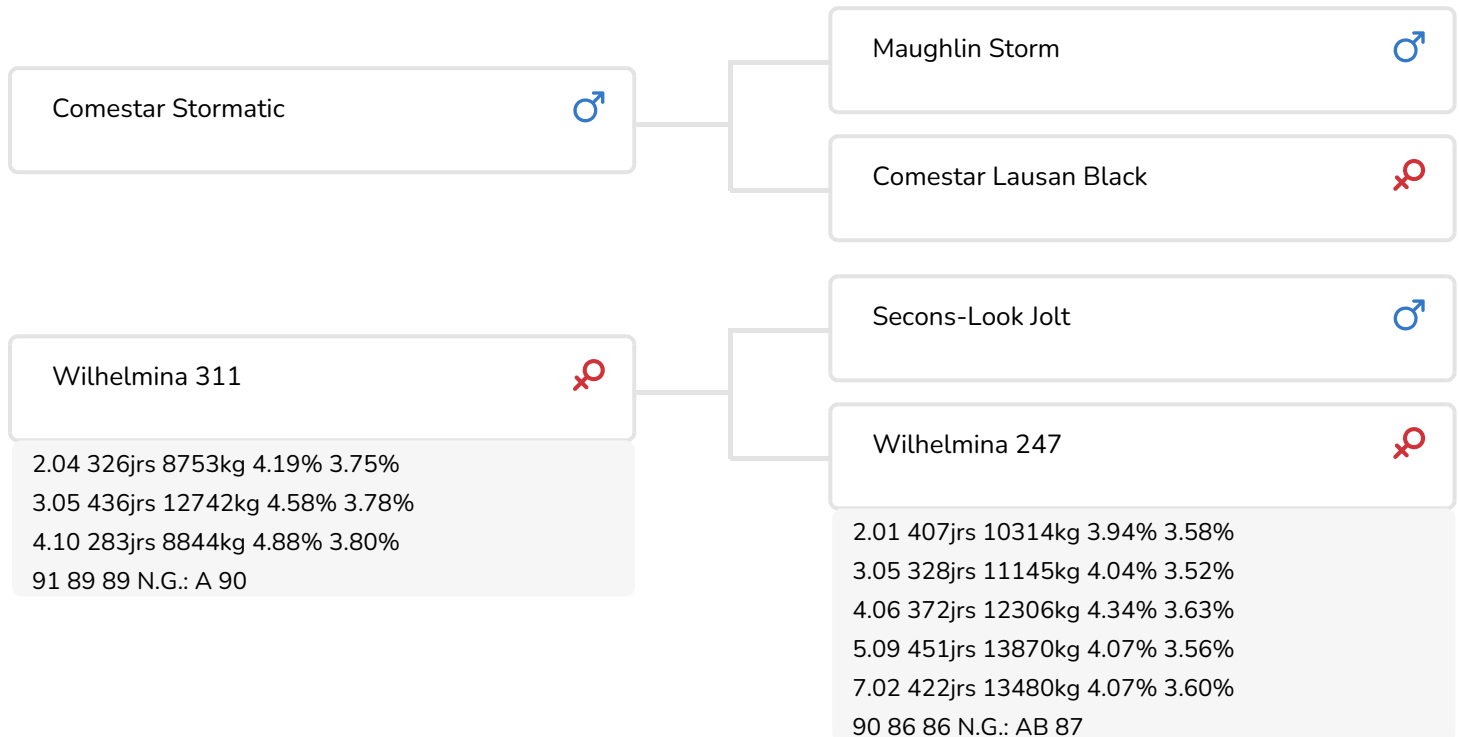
Comestar Stormatic ♂

Maughlin Storm ♂

Comestar Lausan Black ♀

Wilhelmina 311 ♀

2.04 326jrs 8753kg 4.19% 3.75%
3.05 436jrs 12742kg 4.58% 3.78%
4.10 283jrs 8844kg 4.88% 3.80%
91 89 89 N.G.: A 90

Secons-Look Jolt ♂

Wilhelmina 247 ♀

2.01 407jrs 10314kg 3.94% 3.58%
3.05 328jrs 11145kg 4.04% 3.52%
4.06 372jrs 12306kg 4.34% 3.63%
5.09 451jrs 13870kg 4.07% 3.56%
7.02 422jrs 13480kg 4.07% 3.60%
90 86 86 N.G.: AB 87